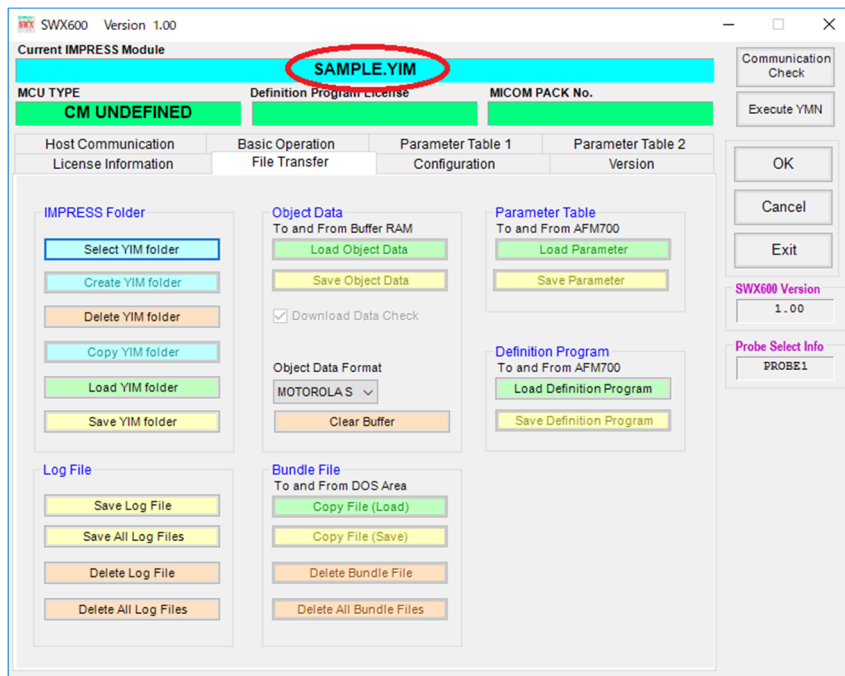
SWX SWX600 Version 1.00

Current IMPRESS Module

SAMPLE.YIM

MCU TYPE

CM UNDEFINED

Definition Program License

MICOM PACK No.

Communication Check

Execute YMN

Host Communication | Basic Operation | Parameter Table 1 | Parameter Table 2

License Information | File Transfer | Configuration | Version

OK

Cancel

Exit

SWX600 Version

1.00

Probe Select Info

PROBE1

IMPRESS Folder

Select YIM folder

Create YIM folder

Delete YIM folder

Copy YIM folder

Load YIM folder

Save YIM folder

Object Data

To and From Buffer RAM

Load Object Data

Save Object Data

Download Data Check

Object Data Format

MOTOROLA S

Clear Buffer

Parameter Table

To and From AFM700

Load Parameter

Save Parameter

Definition Program

To and From AFM700

Load Definition Program

Save Definition Program

Log File

Save Log File

Save All Log Files

Delete Log File

Delete All Log Files

Bundle File

To and From DOS Area

Copy File (Load)

Copy File (Save)

Delete Bundle File

Delete All Bundle Files